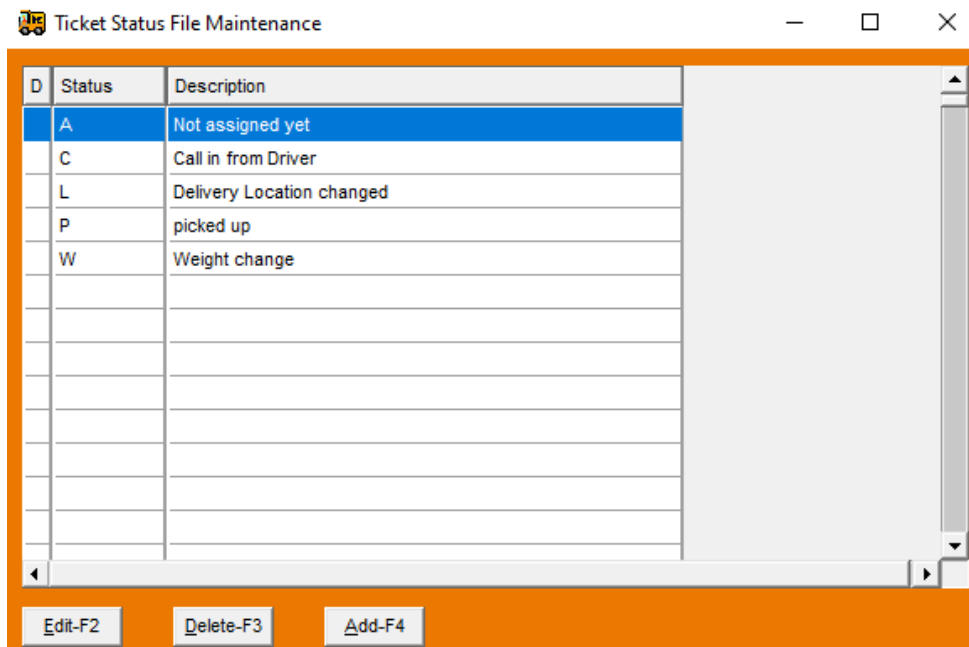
Ticket Status File Maintenance

| D | Status | Description |
|---|---|---|
| | A | Not assigned yet |
| | C | Call in from Driver |
| | L | Delivery Location changed |
| | P | picked up |
| | W | Weight change |

Edit-F2 Delete-F3 Add-F4